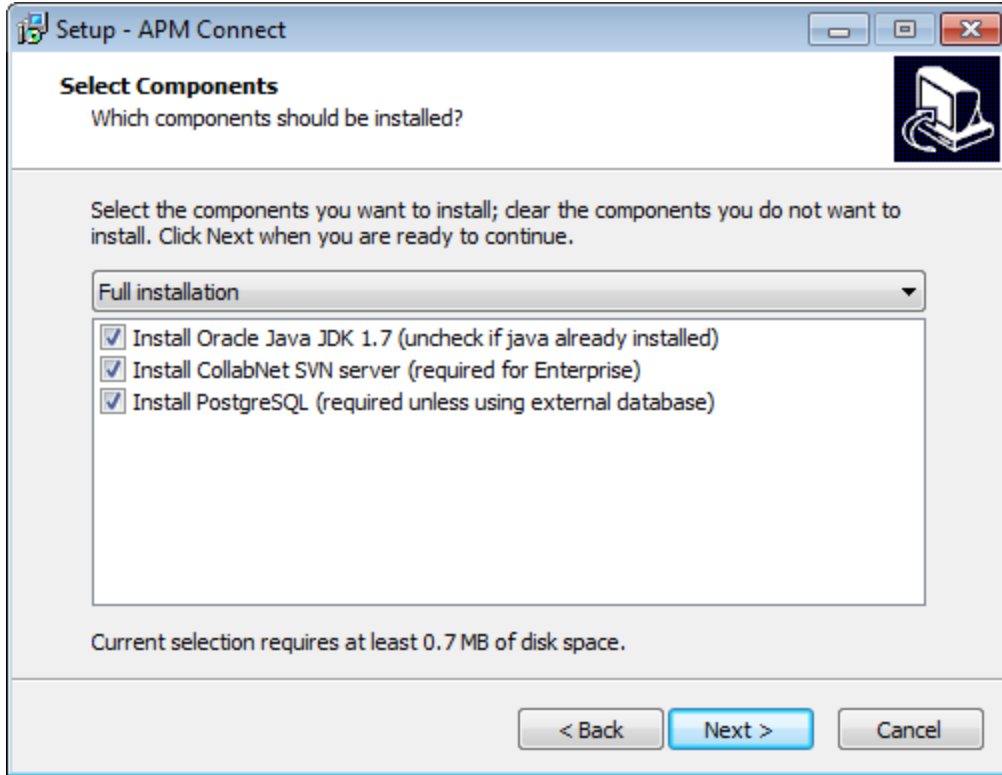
Setup - APM Connect

Select Components
Which components should be installed?

Select the components you want to install; clear the components you do not want to install. Click Next when you are ready to continue.

Full installation

Install Oracle Java JDK 1.7 (uncheck if java already installed)
Install CollabNet SVN server (required for Enterprise)
Install PostgreSQL (required unless using external database)

Current selection requires at least 0.7 MB of disk space.

< Back
Next >
Cancel